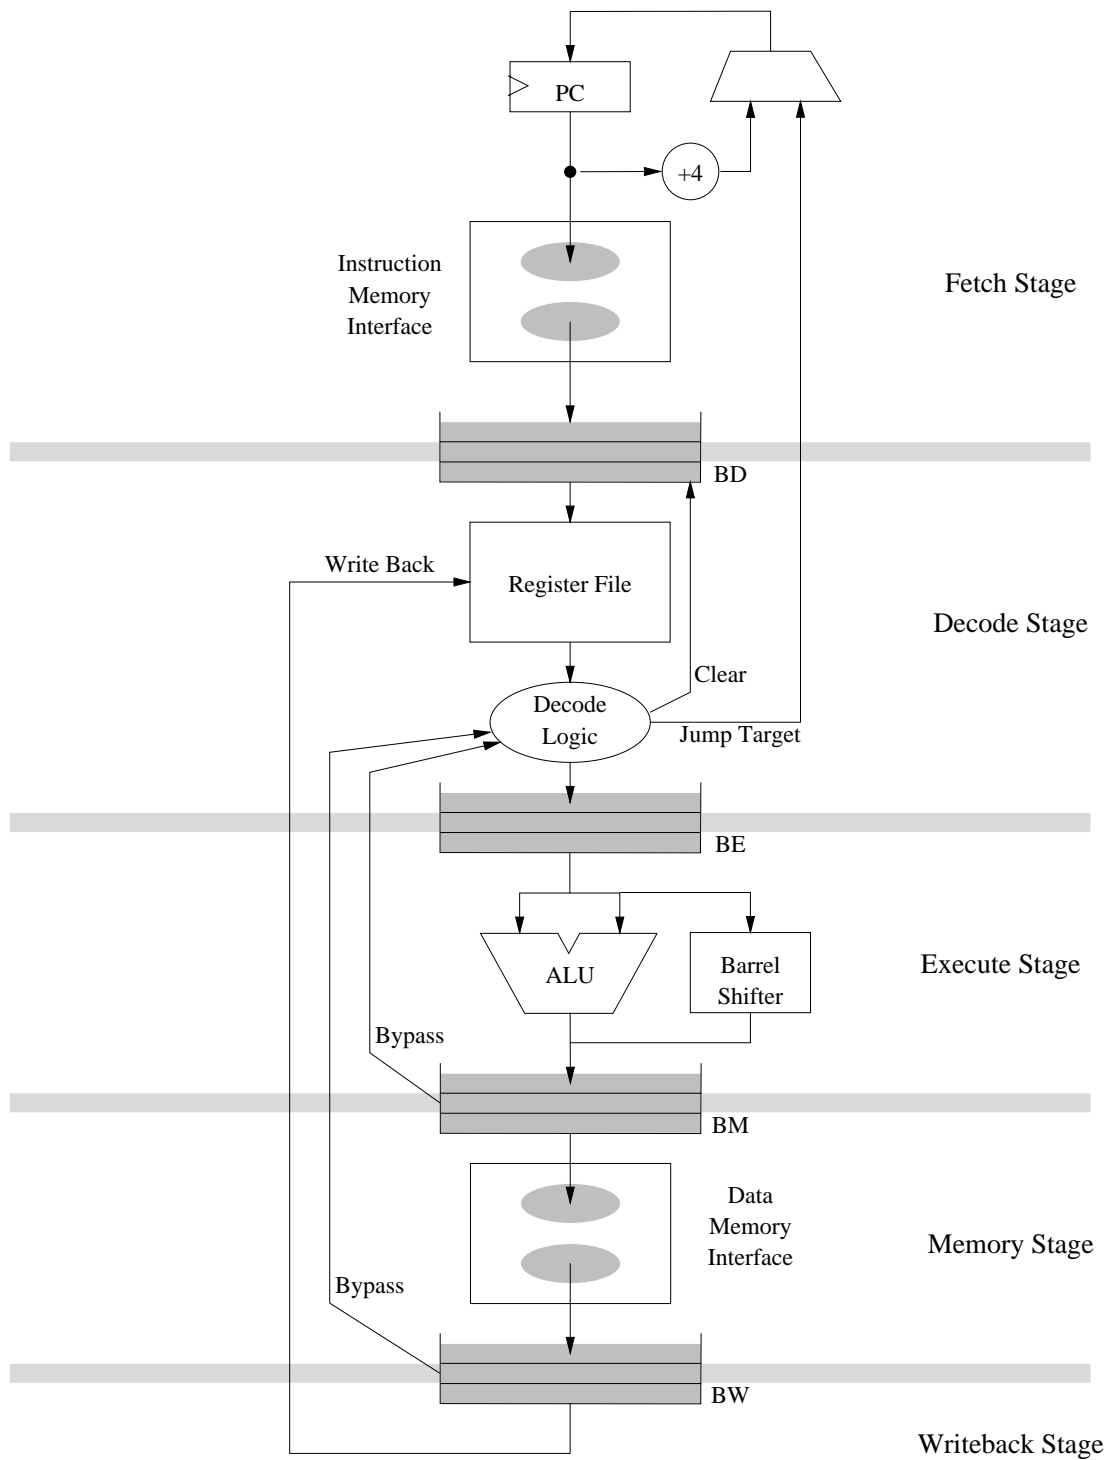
PC

+4

Instruction Memory Interface

Fetch Stage

BD

Write Back

Register File

Decode Stage

Clear

Decode Logic

Jump Target

BE

ALU

Barrel Shifter

Execute Stage

Bypass

BM

Data Memory Interface

Memory Stage

Bypass

BW

Writeback Stage